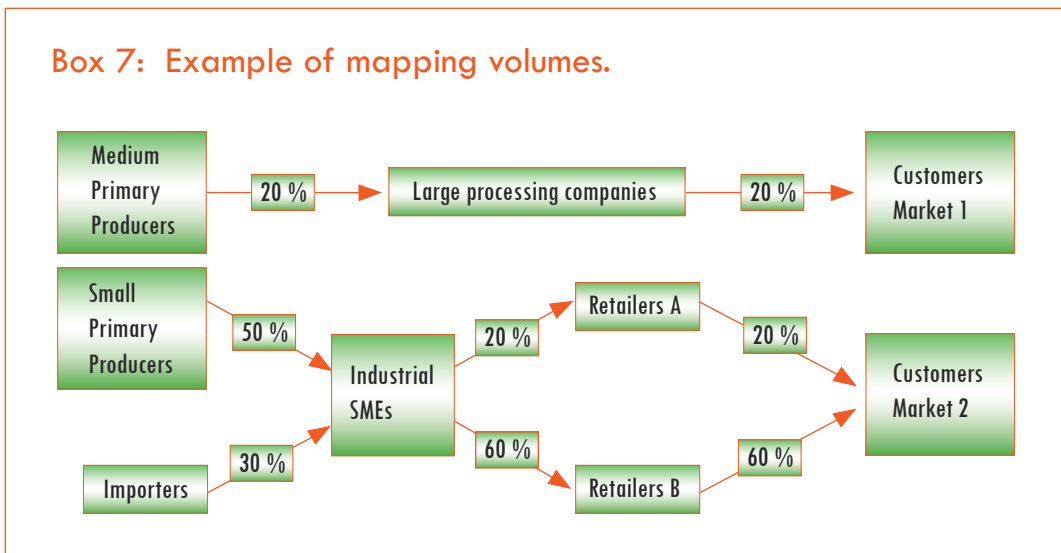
Box 7: Example of mapping volumes.

Medium Primary Producers

20 %

Large processing companies

20 %

Customers Market 1

Small Primary Producers

50 %

Industrial SMEs

20 %

Retailers A

20 %

Customers Market 2

Importers

30 %

60 %

Retailers B

60 %